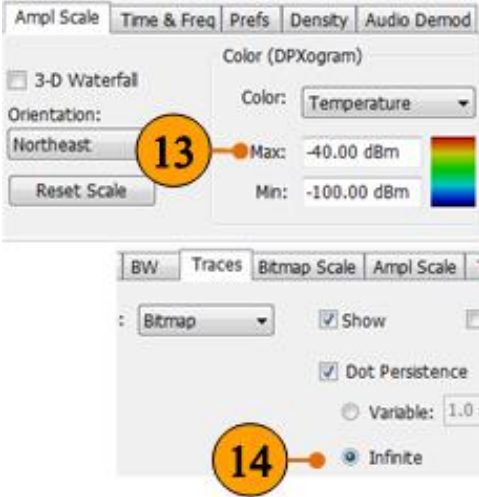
Ampl Scale | Time & Freq | Prefs | Density | Audio Demod

Color (DPXogram)

3-D Waterfall

Orientation:

Northeast

Color: Temperature

13

Max: -40.00 dBm

Reset Scale

Min: -100.00 dBm

BW | Traces | Bitmap Scale | Ampl Scale

: Bitmap

Show

Dot Persistence

Variable: 1.0

14

Infinite